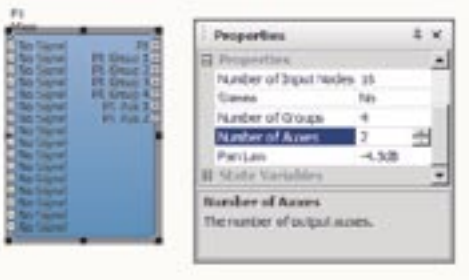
P1
Mixer
No Signal
No Signal
No Signal
No Signal
No Signal
No Signal
No Signal
No Signal
No Signal
No Signal
No Signal
No Signal
No Signal
No Signal
No Signal
No Signal
Pll
P1 Group 1
P1 Group 2
P1 Group 3
P1 Group 4
P1 Aux 1
P1 Aux 2

Properties
Properties
Number of Input Nodes 16
Stereo No
Number of Groups 4
Number of Auxes 2
Pan Law -4.5dB
State Variables
Number of Auxes
The number of output auxes.